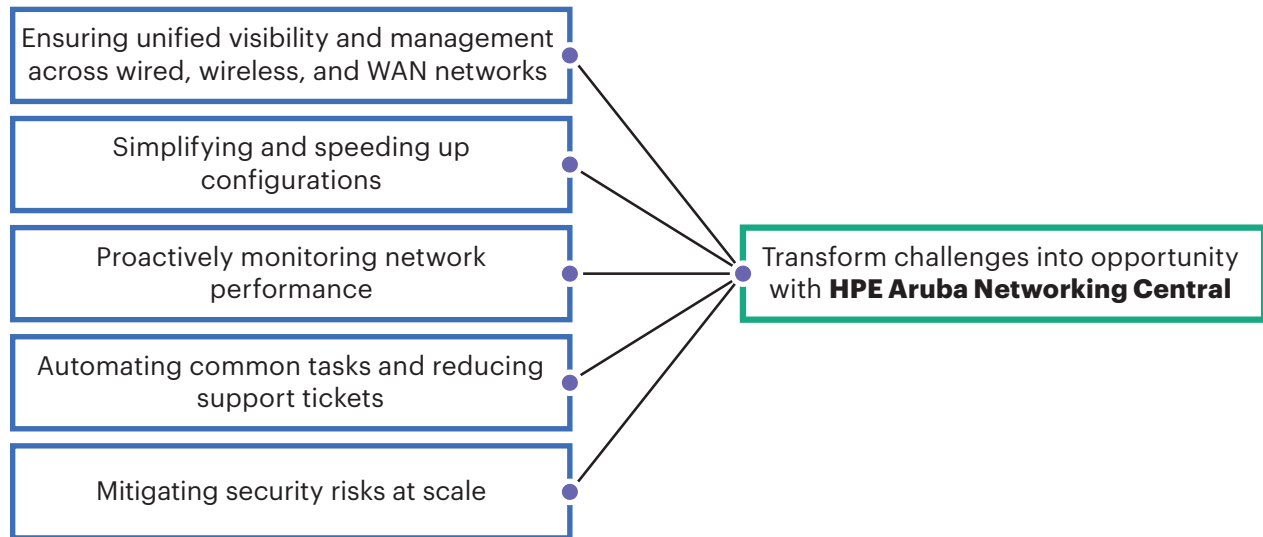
Ensuring unified visibility and management across wired, wireless, and WAN networks

Simplifying and speeding up configurations

Proactively monitoring network performance

Automating common tasks and reducing support tickets

Mitigating security risks at scale

Transform challenges into opportunity with **HPE Aruba Networking Central**